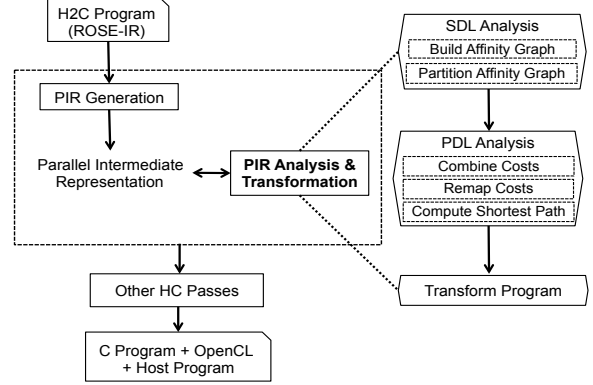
H2C Program (ROSE-IR)

PIR Generation

Parallel Intermediate Representation

PIR Analysis & Transformation

Other HC Passes

C Program + OpenCL + Host Program

SDL Analysis

Build Affinity Graph

Partition Affinity Graph

PDL Analysis

Combine Costs

Remap Costs

Compute Shortest Path

Transform Program